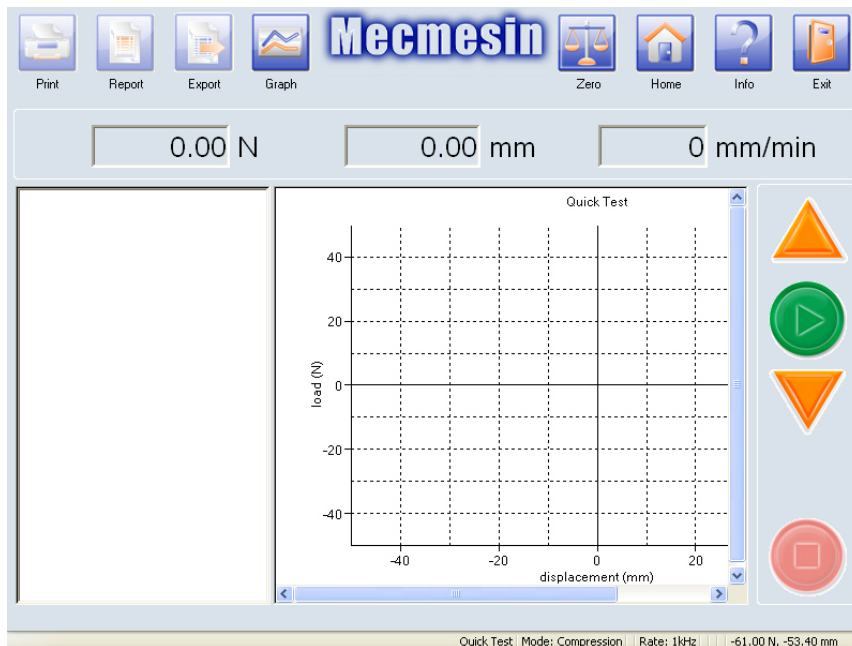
Print Report Export Graph Mecmesin Zero Home Info Exit

0.00 N
0.00 mm
0 mm/min

Quick Test

40
20
0
-20
-40
load (N)

-40 -20 0 20
displacement (mm)

Quick Test | Mode: Compression | Rate: 1kHz | | | -61.00 N, -53.40 mm